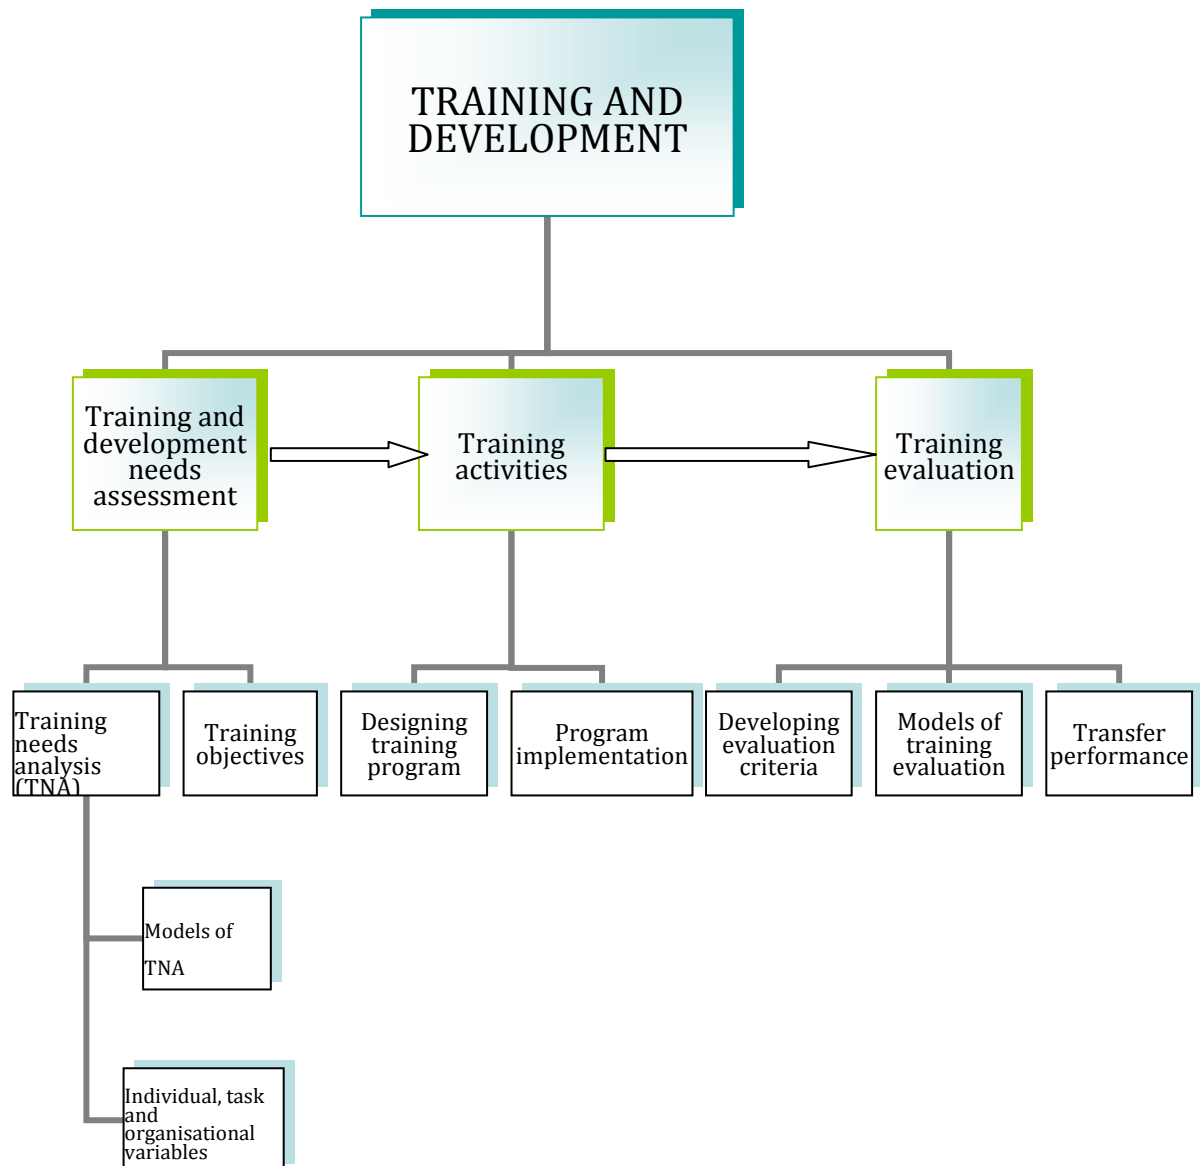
TRAINING AND DEVELOPMENT

Training and development needs assessment

Training activities

Training evaluation

Training needs analysis (TNA)

Training objectives

Designing training program

Program implementation

Developing evaluation criteria

Models of training evaluation

Transfer performance

Models of TNA

Individual, task and organisational variables